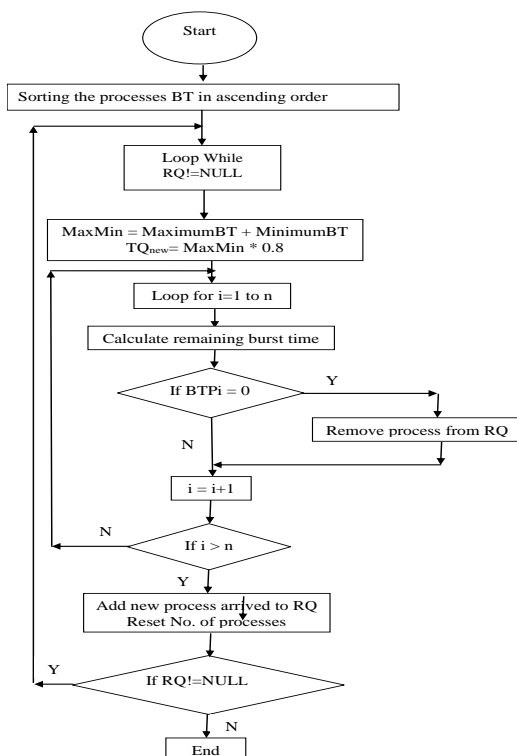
Start

Sorting the processes BT in ascending order

Loop While RQ!=NULL

MaxMin = MaximumBT + MinimumBT
$TQ_{new}$= MaxMin * 0.8

Loop for i=1 to n

Calculate remaining burst time

If BTPi = 0

Y

Remove process from RQ

N

i = i+1

N

If i > n

Y

Add new process arrived to RQ
Reset No. of processes

Y

If RQ!=NULL

N

End